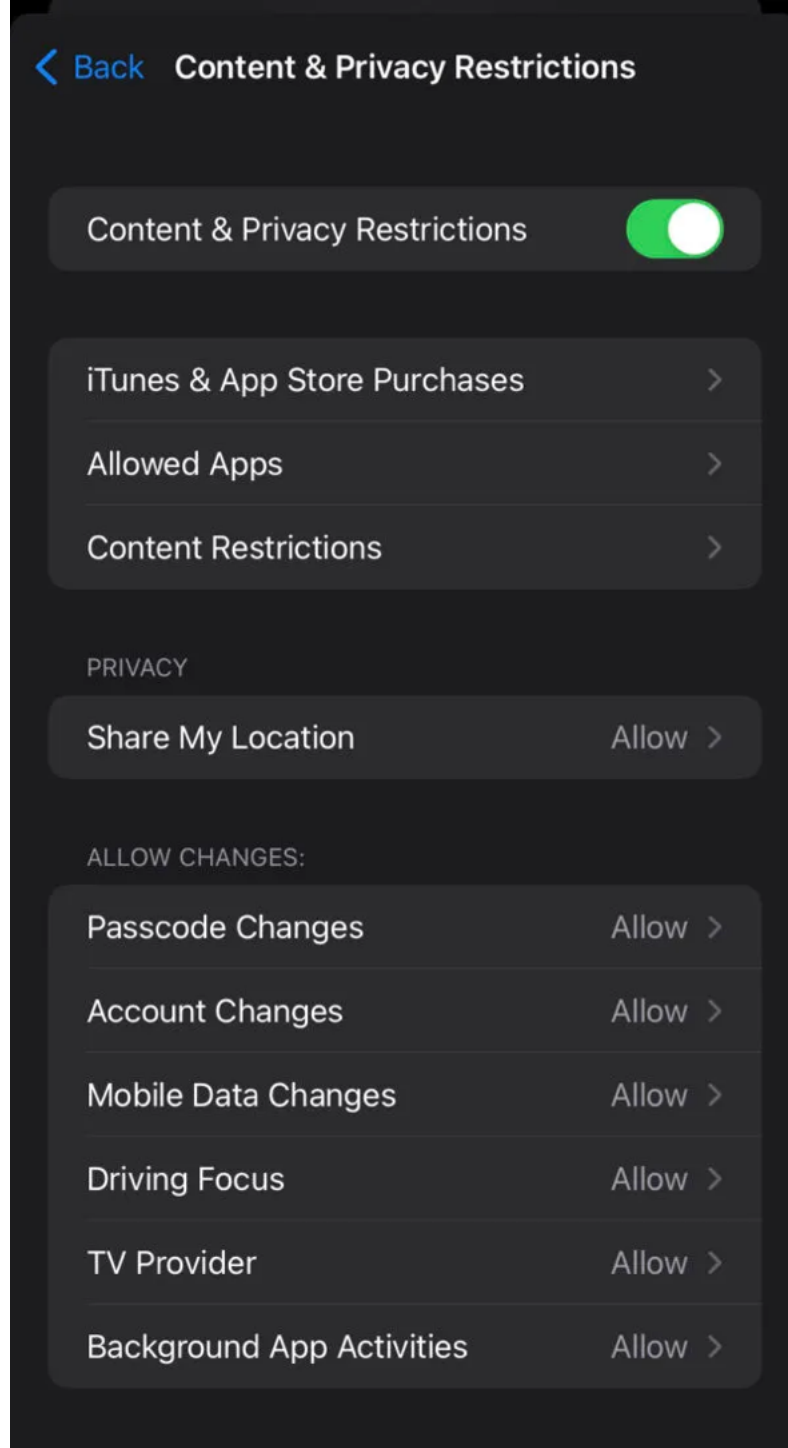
Back Content & Privacy Restrictions

Content & Privacy Restrictions

iTunes & App Store Purchases

Allowed Apps

Content Restrictions

PRIVACY

Share My Location Allow

ALLOW CHANGES:

Passcode Changes Allow

Account Changes Allow

Mobile Data Changes Allow

Driving Focus Allow

TV Provider Allow

Background App Activities Allow